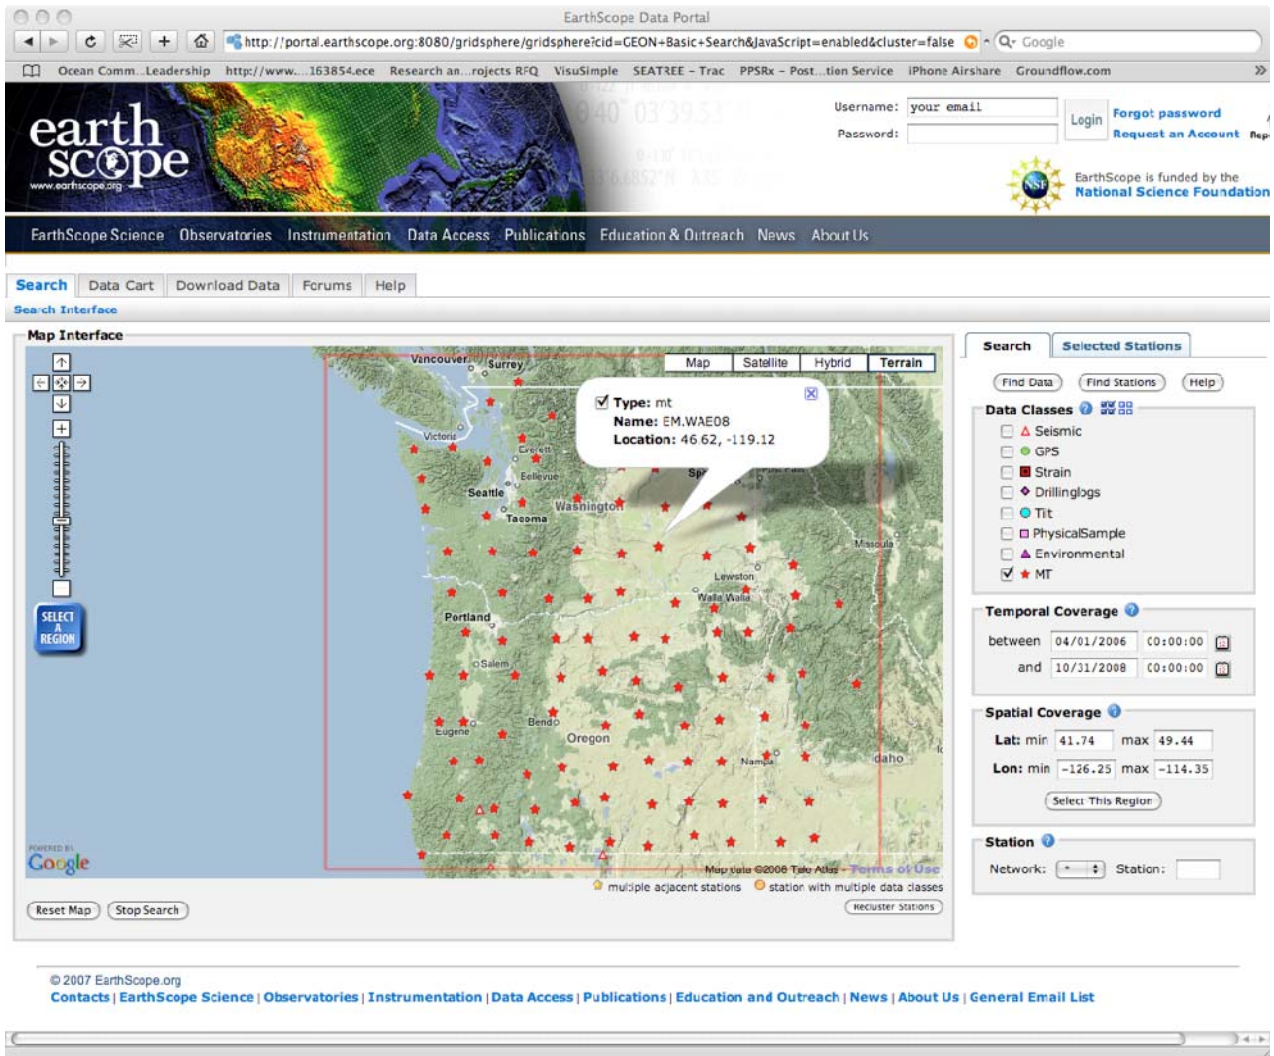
EarthScope Data Portal

http://portal.earthscope.org:8080/gridsphere/gridsphere?cid=GEON+Basic+Search&JavaScript=enabled&cluster=false

Google

Ocean Comm...Leadership http://www....163854.ece Research an...rojects RFQ VisuSimple SEATREE – Trac PPSRx – Post...tion Service iPhone Airshare Groundflow.com

earth scope
www.earthscope.org

Username: your email
Password:
Login
Forgot password
Request an Account

EarthScope is funded by the National Science Foundation

EarthScope Science Observatories Instrumentation Data Access Publications Education & Outreach News About Us

Search Data Cart Download Data Forums Help

Search Interface

Map Interface

SELECT A REGION

Map Satellite Hybrid Terrain

Type: mt
Name: EM.WAE08
Location: 46.62, -119.12

Vancouver Surrey Victoria Everett Bellevue Seattle Tacoma Washington Spokane Missoula Lewiston Walla Walla Portland Salem Eugene Bend Oregon Nampa Idaho

POWERED BY Google

Map data ©2008 Tele Atlas - Terms of Use

multiple adjacent stations station with multiple data classes

Recluster Stations

Reset Map Stop Search

Search Selected Stations

Find Data Find Stations Help

Data Classes
Seismic
GPS
Strain
Drillinglogs
Tilt
PhysicalSample
Environmental
MT

Temporal Coverage
between 04/01/2006 00:00:00
and 10/31/2008 00:00:00

Spatial Coverage
Lat: min 41.74 max 49.44
Lon: min -126.25 max -114.35
Select This Region

Station
Network: Station:

© 2007 EarthScope.org
Contacts | EarthScope Science | Observatories | Instrumentation | Data Access | Publications | Education and Outreach | News | About Us | General Email List